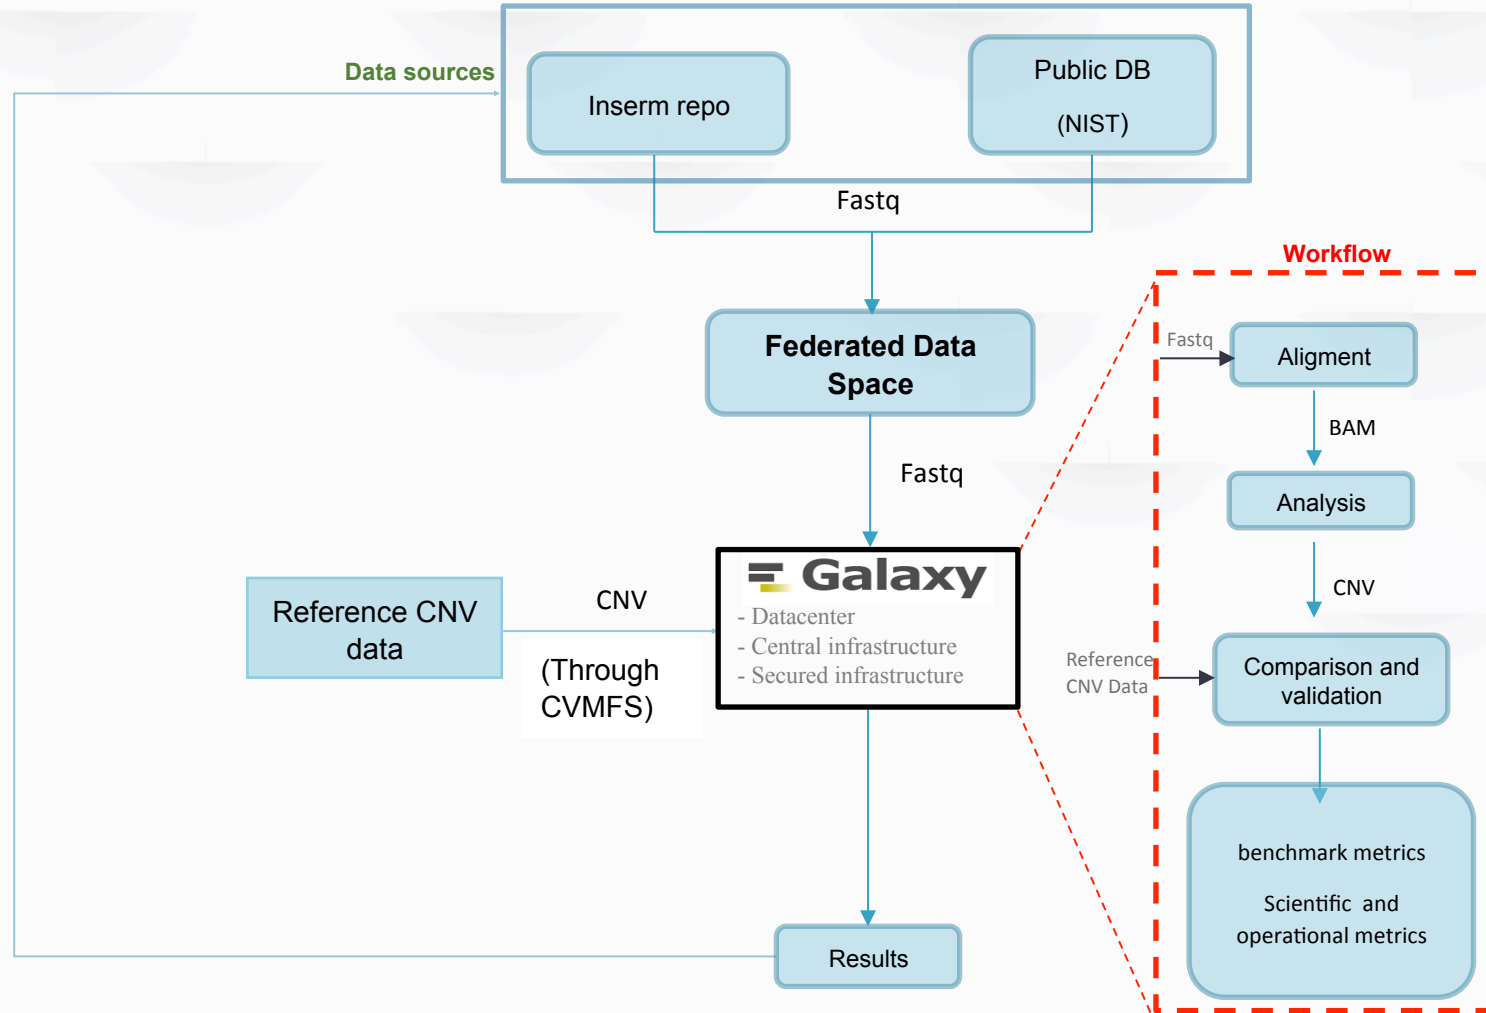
Data sources

Inserm repo

Public DB

(NIST)

Fastq

Federated Data Space

Fastq

Galaxy
- Datacenter
- Central infrastructure
- Secured infrastructure

Reference CNV data

CNV

(Through CVMFS)

Results

Workflow

Fastq

Aligment

BAM

Analysis

CNV

Reference CNV Data

Comparison and validation

benchmark metrics

Scientific and operational metrics